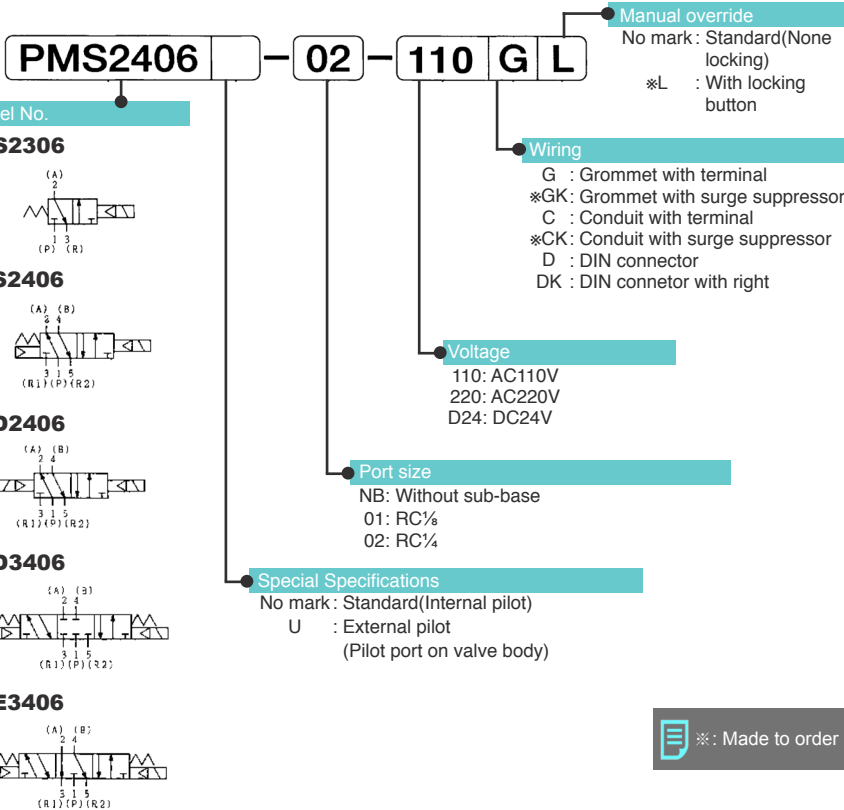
PMS2406 - 02 - 110 G L

el No.

S2306
(A)
2
1 3
(P) (R)

S2406
(A) (B)
2 4
3 1 5
(R1)(P)(R2)

D2406
(A) (B)
2 4
3 1 5
(R1)(P)(R2)

D3406
(A) (B)
2 4
3 1 5
(R1)(P)(R2)

E3406
(A) (B)
2 4
3 1 5
(R1)(P)(R2)

Manual override
No mark : Standard(None locking)
※L : With locking button

Wiring
G : Grommet with terminal
※GK : Grommet with surge suppressor
C : Conduit with terminal
※CK : Conduit with surge suppressor
D : DIN connector
DK : DIN connetor with right

Voltage
110: AC110V
220: AC220V
D24: DC24V

Port size
NB: Without sub-base
01: RC⅛
02: RC¼

Special Specifications
No mark : Standard(Internal pilot)
U : External pilot
(Pilot port on valve body)

※: Made to order